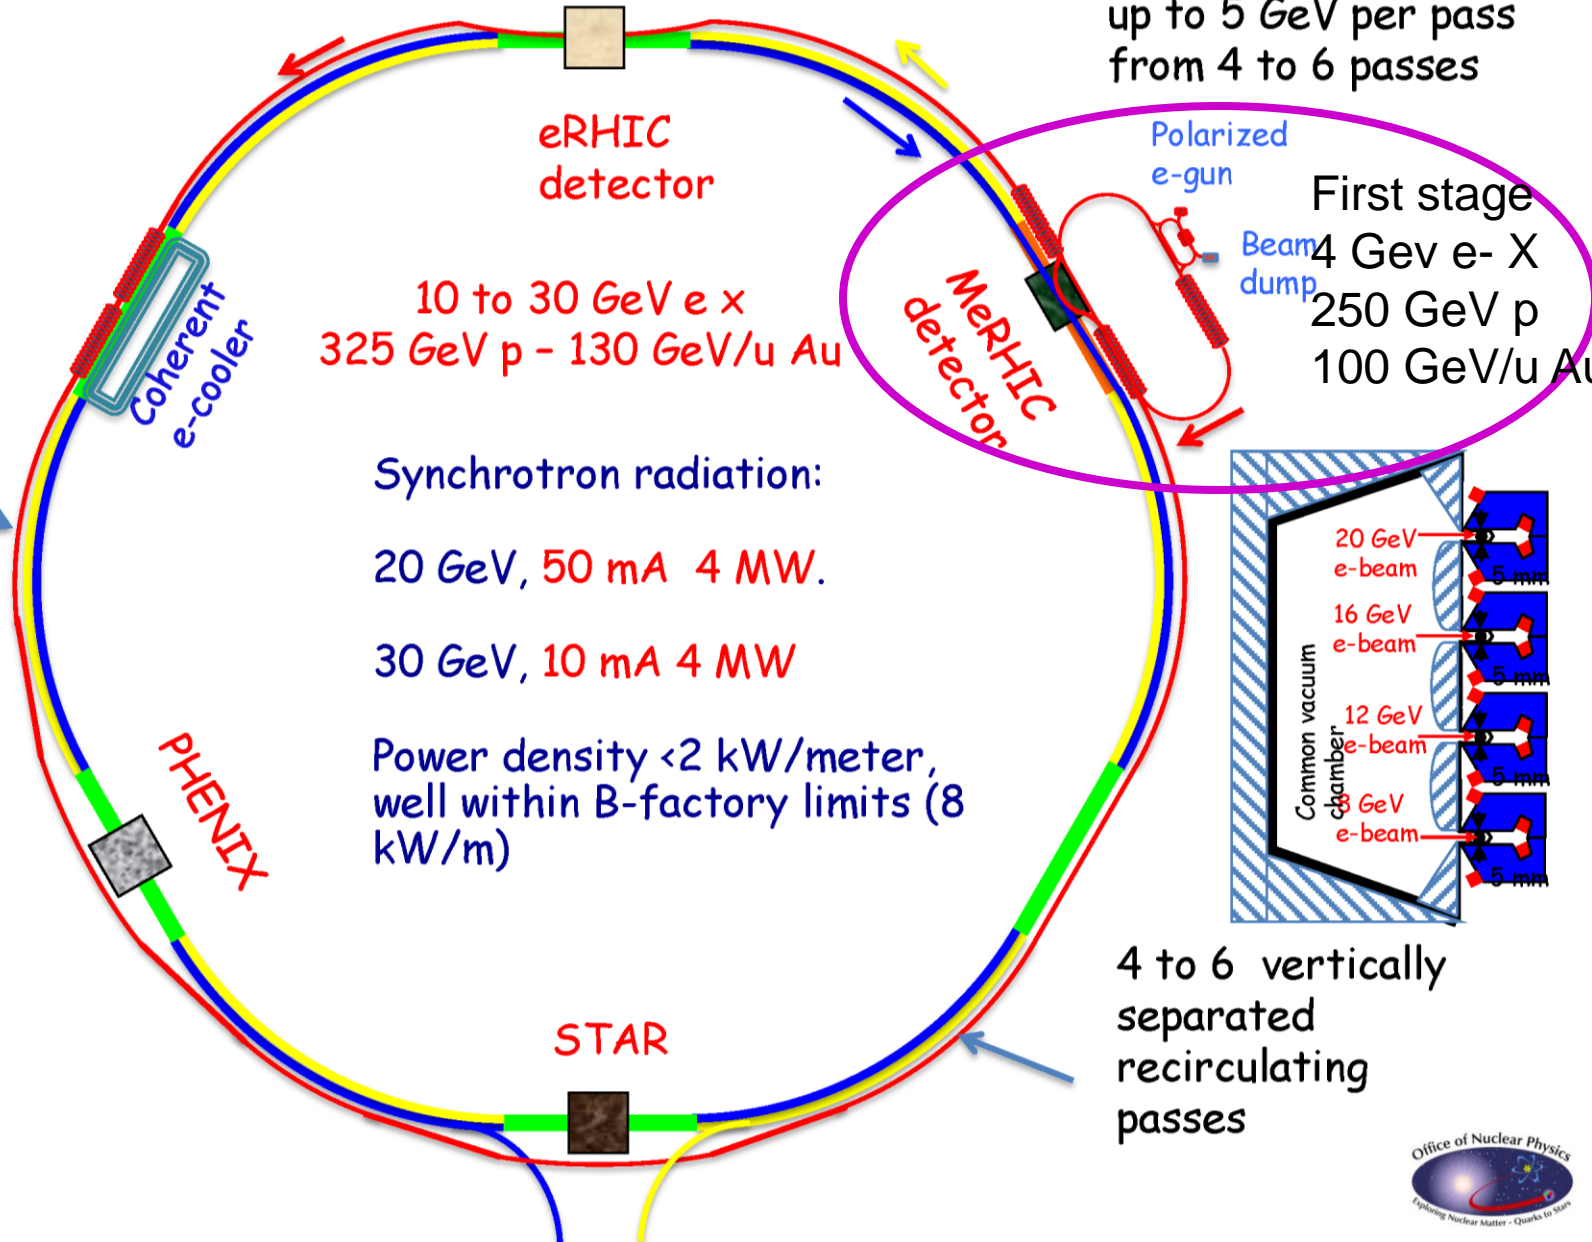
up to 5 GeV per pass
from 4 to 6 passes

eRHIC
detector

10 to 30 GeV e x
325 GeV p - 130 GeV/u Au

Coherent
e-cooler

MeRHIC
detector

Polarized
e-gun

Beam
dump

First stage
4 Gev e- X
250 GeV p
100 GeV/u Au

Synchrotron radiation:

20 GeV, 50 mA 4 MW.

30 GeV, 10 mA 4 MW

Power density <2 kW/meter, well within B-factory limits (8 kW/m)

PHENIX

STAR

20 GeV
e-beam
16 GeV
e-beam
12 GeV
e-beam
8 GeV
e-beam
5 mm
5 mm
5 mm
5 mm
Common vacuum
chamber

4 to 6 vertically
separated
recirculating
passes

Office of Nuclear Physics
Exploring Nuclear Matter - Quarks to Stars